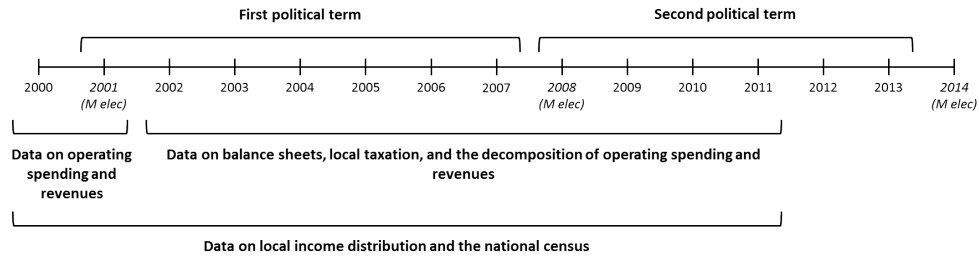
First political term

Second political term

2000
2001 (M elec)
2002
2003
2004
2005
2006
2007
2008 (M elec)
2009
2010
2011
2012
2013
2014 (M elec)

Data on operating spending and revenues

Data on balance sheets, local taxation, and the decomposition of operating spending and revenues

Data on local income distribution and the national census